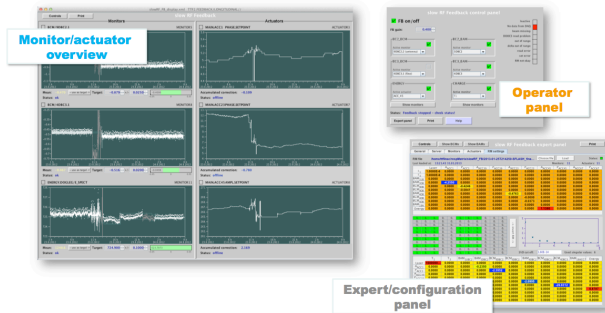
Monitor/actuator overview

Controls Print

Monitors

Actuators

Slow RF Feedback

Mean Target Status: ok

Status: offline

Slow RF Feedback control panel

FB on/off

Show monitors

Show monitors

Expert panel Print Stop

Status: Feedback stopped

Operator panel

Slow RF Feedback expert panel

Controls Show Knobs Show SISOs Print

General Monitor Monitors Actuators FB Settings

Expert/configuration panel